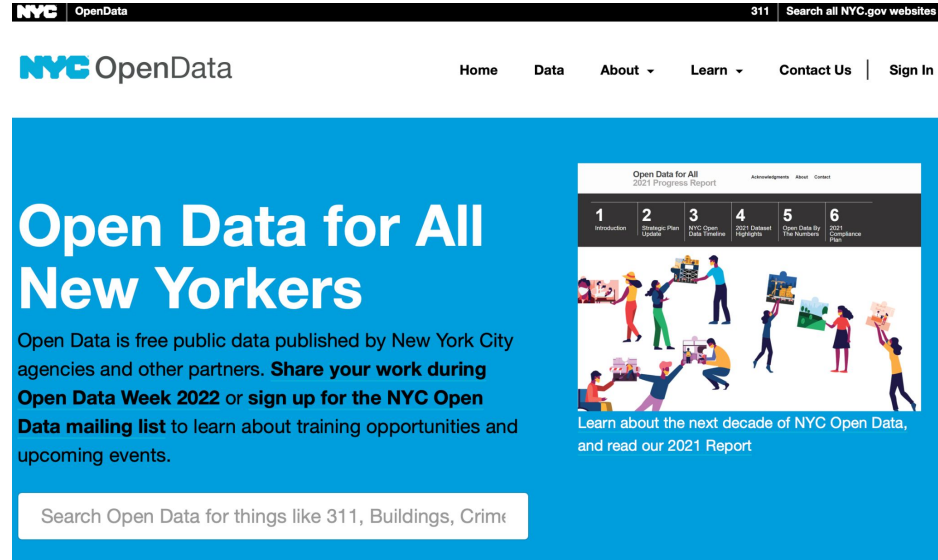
NYC OpenData 311 Search all NYC.gov websites

NYC OpenData

Home Data About Learn Contact Us Sign In

Open Data for All New Yorkers

Open Data is free public data published by New York City agencies and other partners. Share your work during Open Data Week 2022 or sign up for the NYC Open Data mailing list to learn about training opportunities and upcoming events.

Search Open Data for things like 311, Buildings, Crime

Open Data for All
2021 Progress Report

Acknowledgments About Contact

1 Introduction
2 Strategic Plan Update
3 NYC Open Data Timeline
4 2021 Dataset Highlights
5 Open Data By The Numbers
6 2021 Compliance Plan

Learn about the next decade of NYC Open Data, and read our 2021 Report